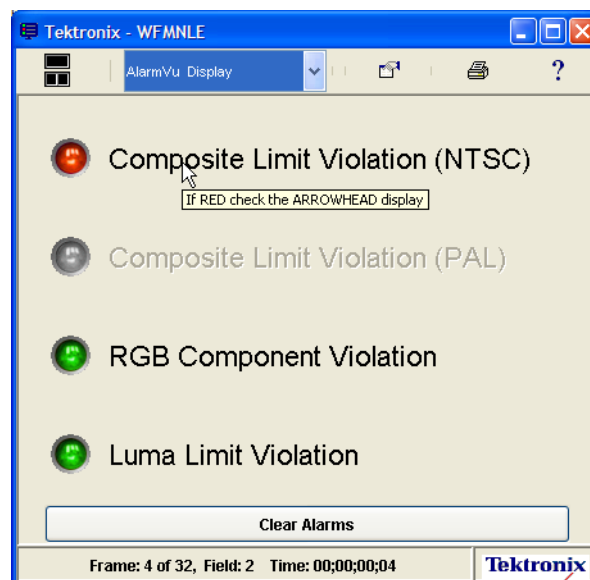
Tektronix - WFMNLE

AlarmVu Display

?

Composite Limit Violation (NTSC)

If RED check the ARROWHEAD display

Composite Limit Violation (PAL)

RGB Component Violation

Luma Limit Violation

Clear Alarms

Frame: 4 of 32, Field: 2 Time: 00;00;00;04

Tektronix